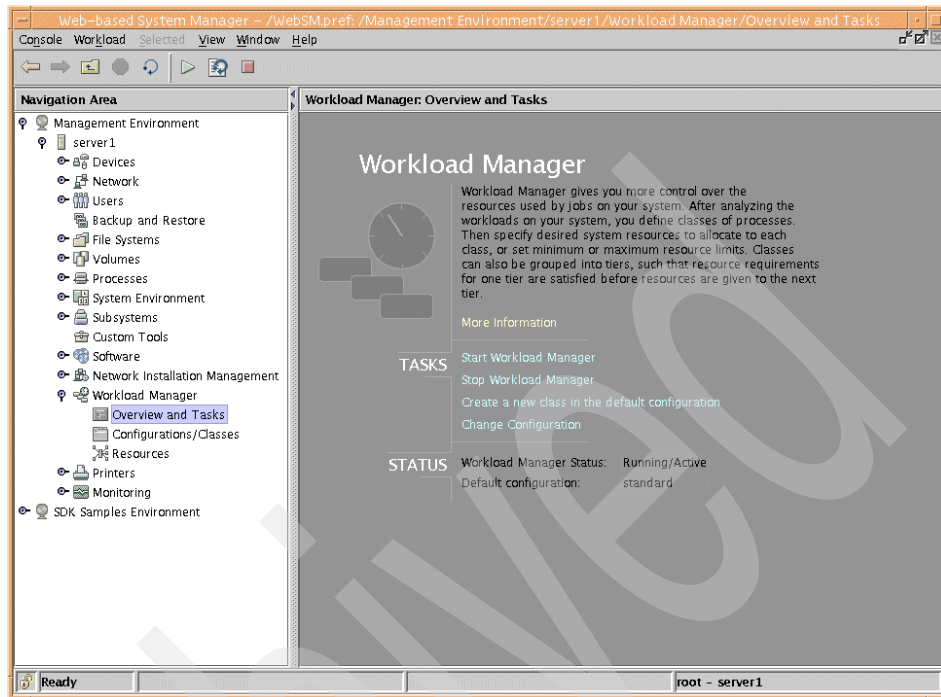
Web-based System Manager - /WebSM.pref: /Management Environment/server1/Workload Manager/Overview and Tasks

Console Workload Selected View Window Help

Navigation Area

Management Environment
server1
Devices
Network
Users
Backup and Restore
File Systems
Volumes
Processes
System Environment
Subsystems
Custom Tools
Software
Network Installation Management
Workload Manager
Overview and Tasks
Configurations/Classes
Resources
Printers
Monitoring
SDK Samples Environment

Workload Manager: Overview and Tasks

Workload Manager

Workload Manager gives you more control over the resources used by jobs on your system. After analyzing the workloads on your system, you define classes of processes. Then specify desired system resources to allocate to each class, or set minimum or maximum resource limits. Classes can also be grouped into tiers, such that resource requirements for one tier are satisfied before resources are given to the next tier.

More Information

TASKS

Start Workload Manager
Stop Workload Manager
Create a new class in the default configuration
Change Configuration

STATUS

Workload Manager Status: Running/Active
Default configuration: standard

Ready

root - server1